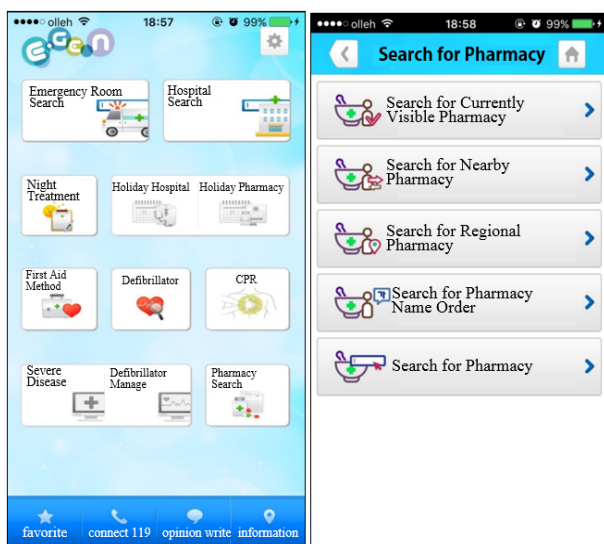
●●●●○ olleh 18:57 99%

E-Gen

Emergency Room Search

Hospital Search

Night Treatment

Holiday Hospital

Holiday Pharmacy

First Aid Method

Defibrillator

CPR

Severe Disease

Defibrillator Manage

Pharmacy Search

favorite

connect 119

opinion write

information

●●●●○ olleh 18:58 99%

Search for Pharmacy

Search for Currently Visible Pharmacy

Search for Nearby Pharmacy

Search for Regional Pharmacy

Search for Pharmacy Name Order

Search for Pharmacy